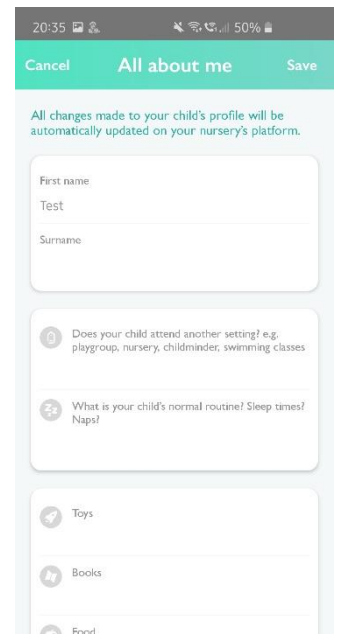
20:35 50%

Cancel All about me Save

All changes made to your child's profile will be automatically updated on your nursery's platform.

First name
Test

Surname

Does your child attend another setting? e.g. playgroup, nursery, childminder, swimming classes

What is your child's normal routine? Sleep times? Naps?

Toys

Books

Food